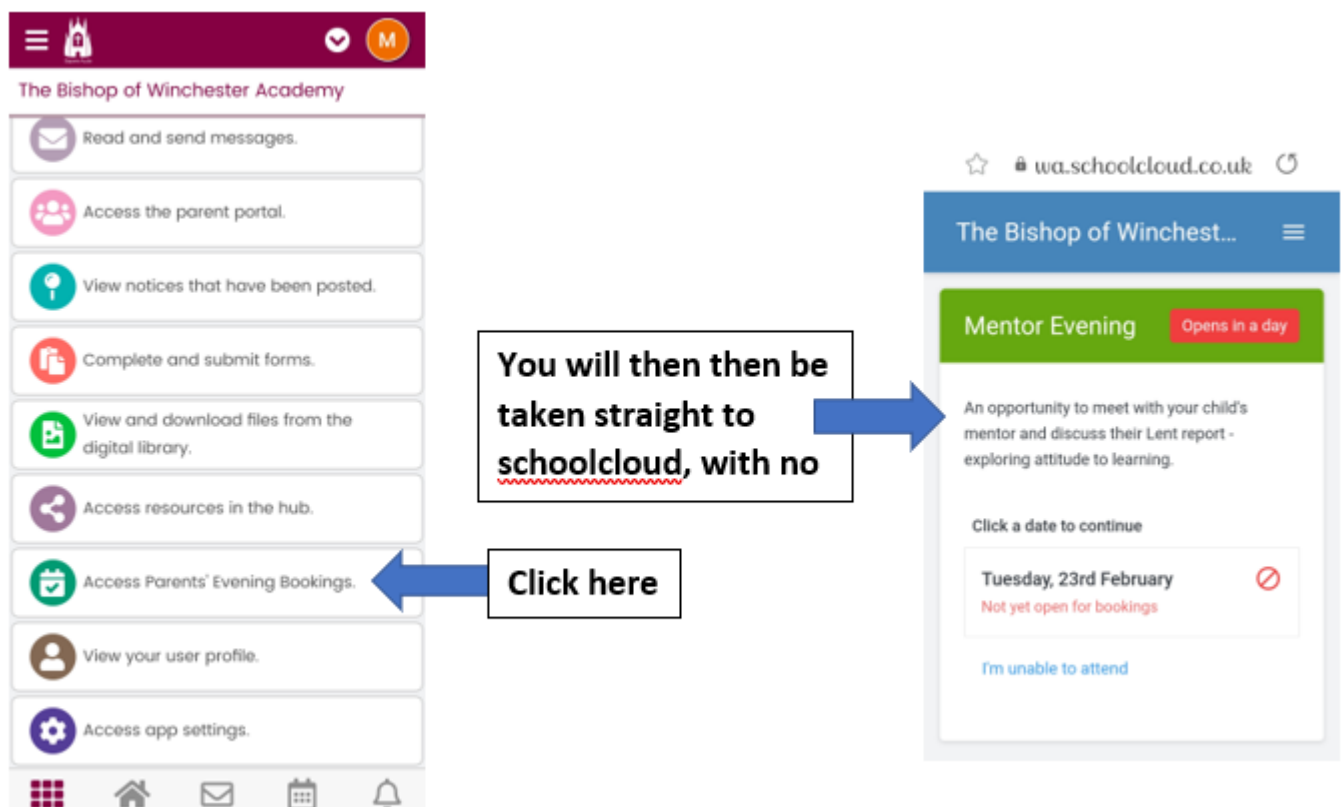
M

The Bishop of Winchester Academy

Read and send messages.

Access the parent portal.

View notices that have been posted.

Complete and submit forms.

View and download files from the digital library.

Access resources in the hub.

Access Parents' Evening Bookings.

View your user profile.

Access app settings.

Click here

You will then then be taken straight to schoolcloud, with no

wa.schoolcloud.co.uk

The Bishop of Winchest...

Mentor Evening

Opens in a day

An opportunity to meet with your child's mentor and discuss their Lent report - exploring attitude to learning.

Click a date to continue

Tuesday, 23rd February

Not yet open for bookings

I'm unable to attend